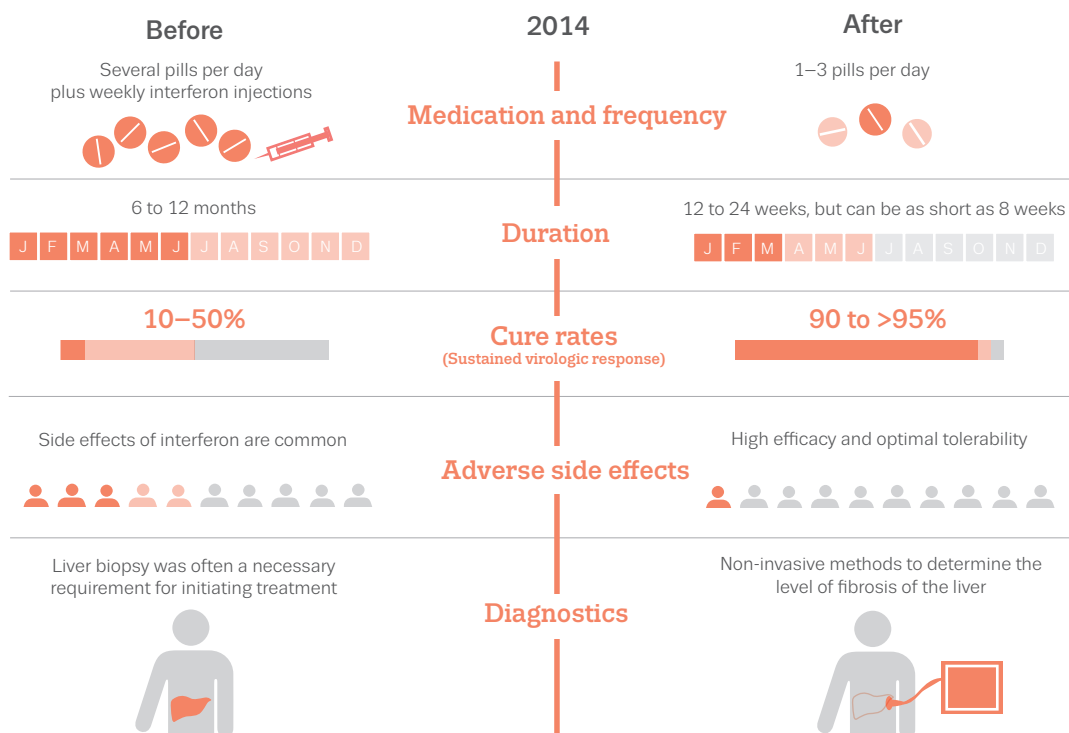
Before

2014

After

Several pills per day plus weekly interferon injections

Medication and frequency

1–3 pills per day

6 to 12 months

J F M A M J J A S O N D

Duration

12 to 24 weeks, but can be as short as 8 weeks

J F M A M J J A S O N D

10–50%

Cure rates
(Sustained virologic response)

90 to >95%

Side effects of interferon are common

Adverse side effects

High efficacy and optimal tolerability

Liver biopsy was often a necessary requirement for initiating treatment

Diagnostics

Non-invasive methods to determine the level of fibrosis of the liver